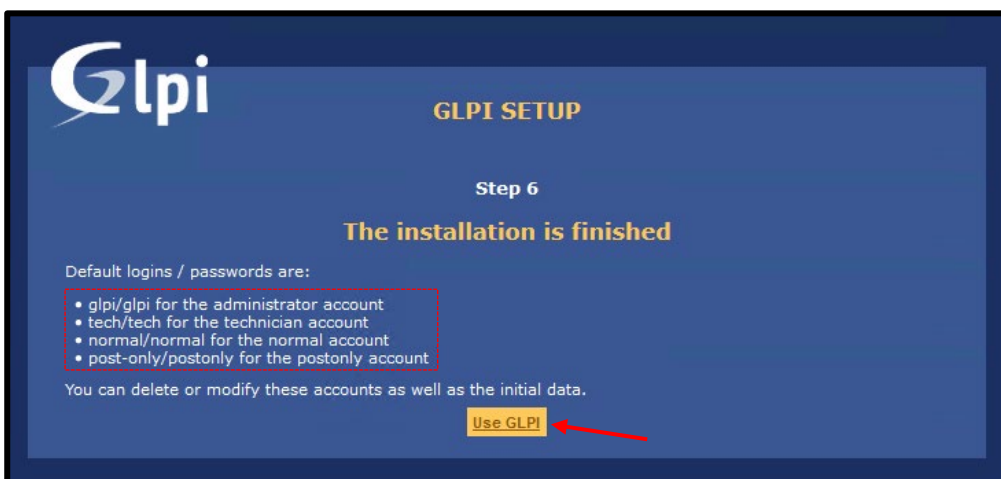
Glpi

GLPI SETUP

Step 6

The installation is finished

Default logins / passwords are:

• glpi/glpi for the administrator account
• tech/tech for the technician account
• normal/normal for the normal account
• post-only/postonly for the postonly account

You can delete or modify these accounts as well as the initial data.

Use GLPI